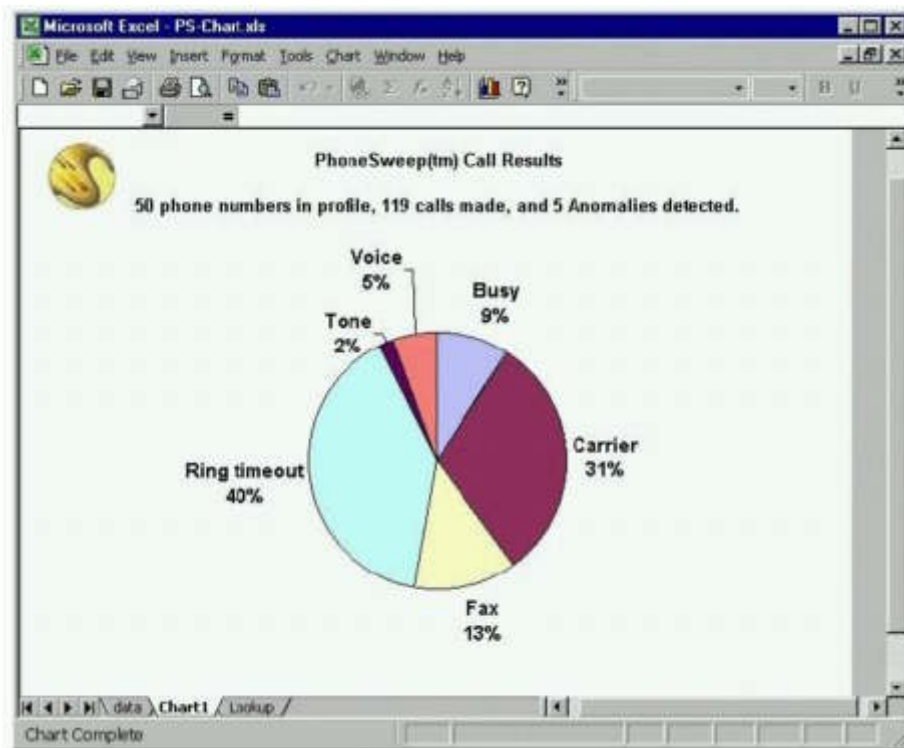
Microsoft Excel - PS-Chart.xls

File Edit View Insert Format Tools Chart Window Help

=

PhoneSweep(tm) Call Results

50 phone numbers in profile, 119 calls made, and 5 Anomalies detected.

Voice
5%

Busy
9%

Tone
2%

Carrier
31%

Ring timeout
40%

Fax
13%

data Chart1 Lookup

Chart Complete